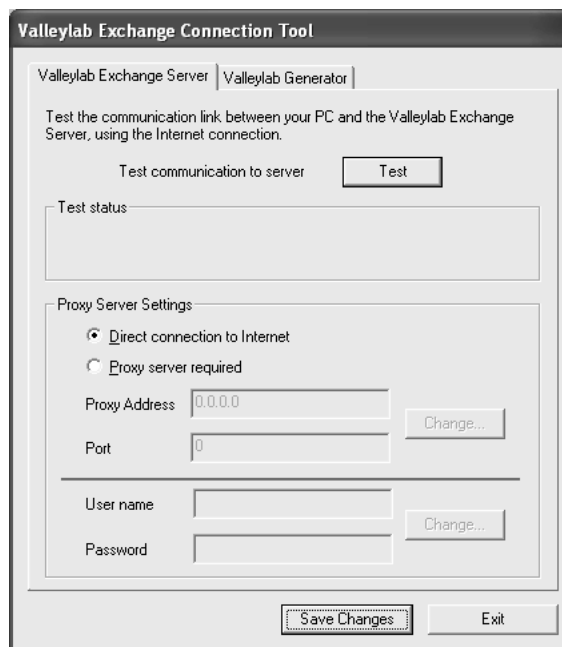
Valleylab Exchange Connection Tool

Valleylab Exchange Server | Valleylab Generator

Test the communication link between your PC and the Valleylab Exchange Server, using the Internet connection.

Test communication to server | Test

Test status

Proxy Server Settings

Direct connection to Internet

Proxy server required

Proxy Address | 0.0.0.0

Port | 0

Change...

User name

Password

Change...

Save Changes | Exit